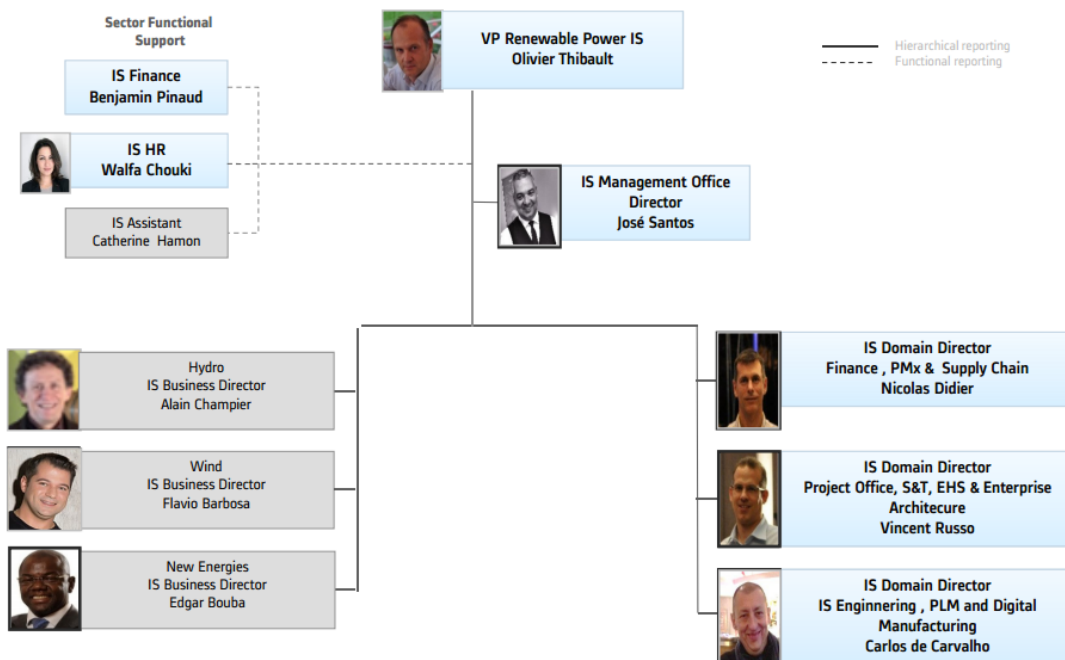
Sector Functional Support

IS Finance
Benjamin Pinaud

IS HR
Walfa Chouki

IS Assistant
Catherine Hamon

VP Renewable Power IS
Olivier Thibault

Hierarchical reporting
Functional reporting

IS Management Office Director
José Santos

Hydro
IS Business Director
Alain Champier

Wind
IS Business Director
Flavio Barbosa

New Energies
IS Business Director
Edgar Bouba

IS Domain Director
Finance , PMx & Supply Chain
Nicolas Didier

IS Domain Director
Project Office, S&T, EHS & Enterprise Architecure
Vincent Russo

IS Domain Director
IS Enginnering , PLM and Digital Manufacturing
Carlos de Carvalho